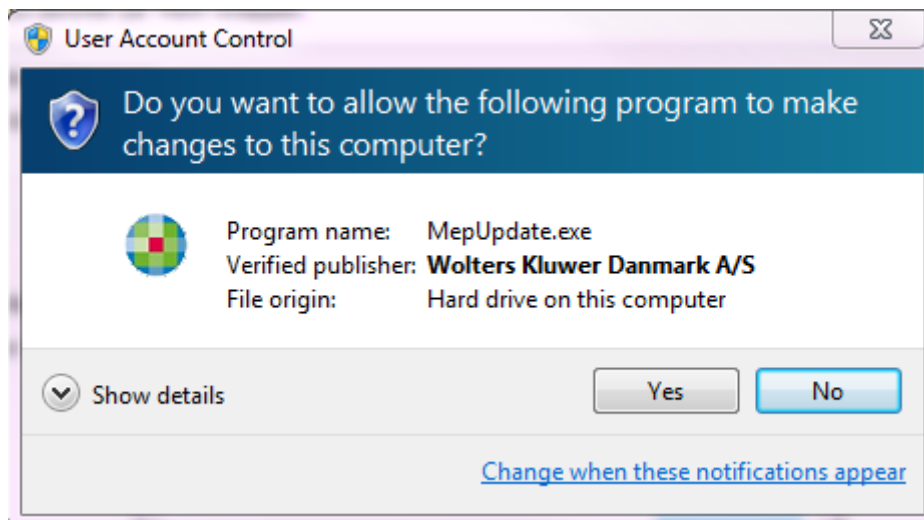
User Account Control

Do you want to allow the following program to make changes to this computer?

| | |
|---|---|
| Program name: | MepUpdate.exe |
| Verified publisher: | Wolters Kluwer Danmark A/S |
| File origin: | Hard drive on this computer |

Show details

Yes

No

Change when these notifications appear